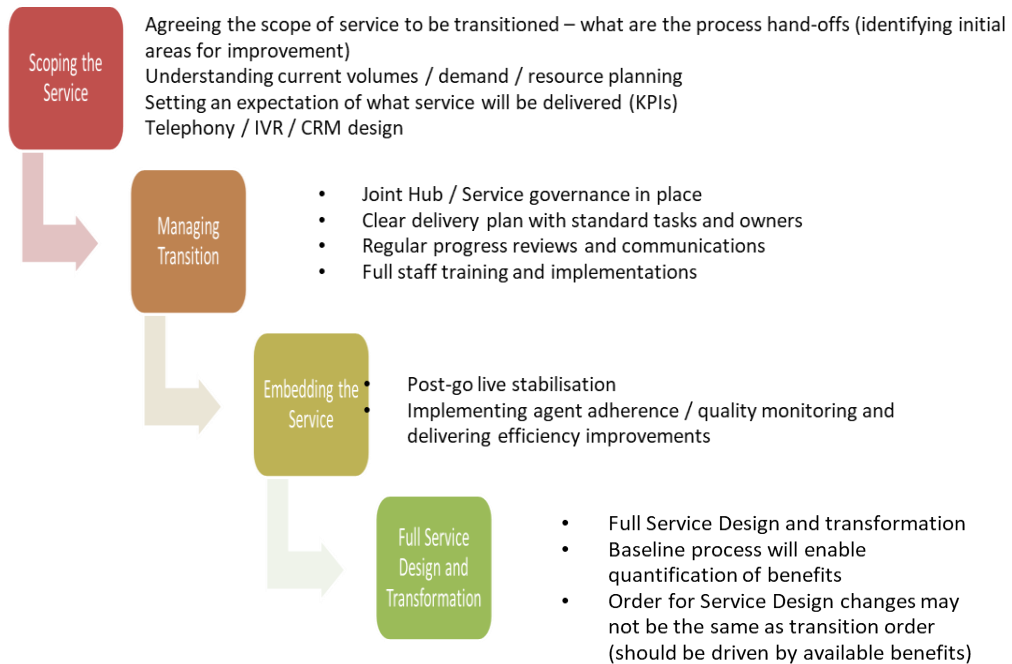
Scoping the Service

Agreeing the scope of service to be transitioned – what are the process hand-offs (identifying initial areas for improvement)
Understanding current volumes / demand / resource planning
Setting an expectation of what service will be delivered (KPIs)
Telephony / IVR / CRM design

Managing Transition

- Joint Hub / Service governance in place
- Clear delivery plan with standard tasks and owners
- Regular progress reviews and communications
- Full staff training and implementations

Embedding the Service

- Post-go live stabilisation
- Implementing agent adherence / quality monitoring and delivering efficiency improvements

Full Service Design and Transformation

- Full Service Design and transformation
- Baseline process will enable quantification of benefits
- Order for Service Design changes may not be the same as transition order (should be driven by available benefits)